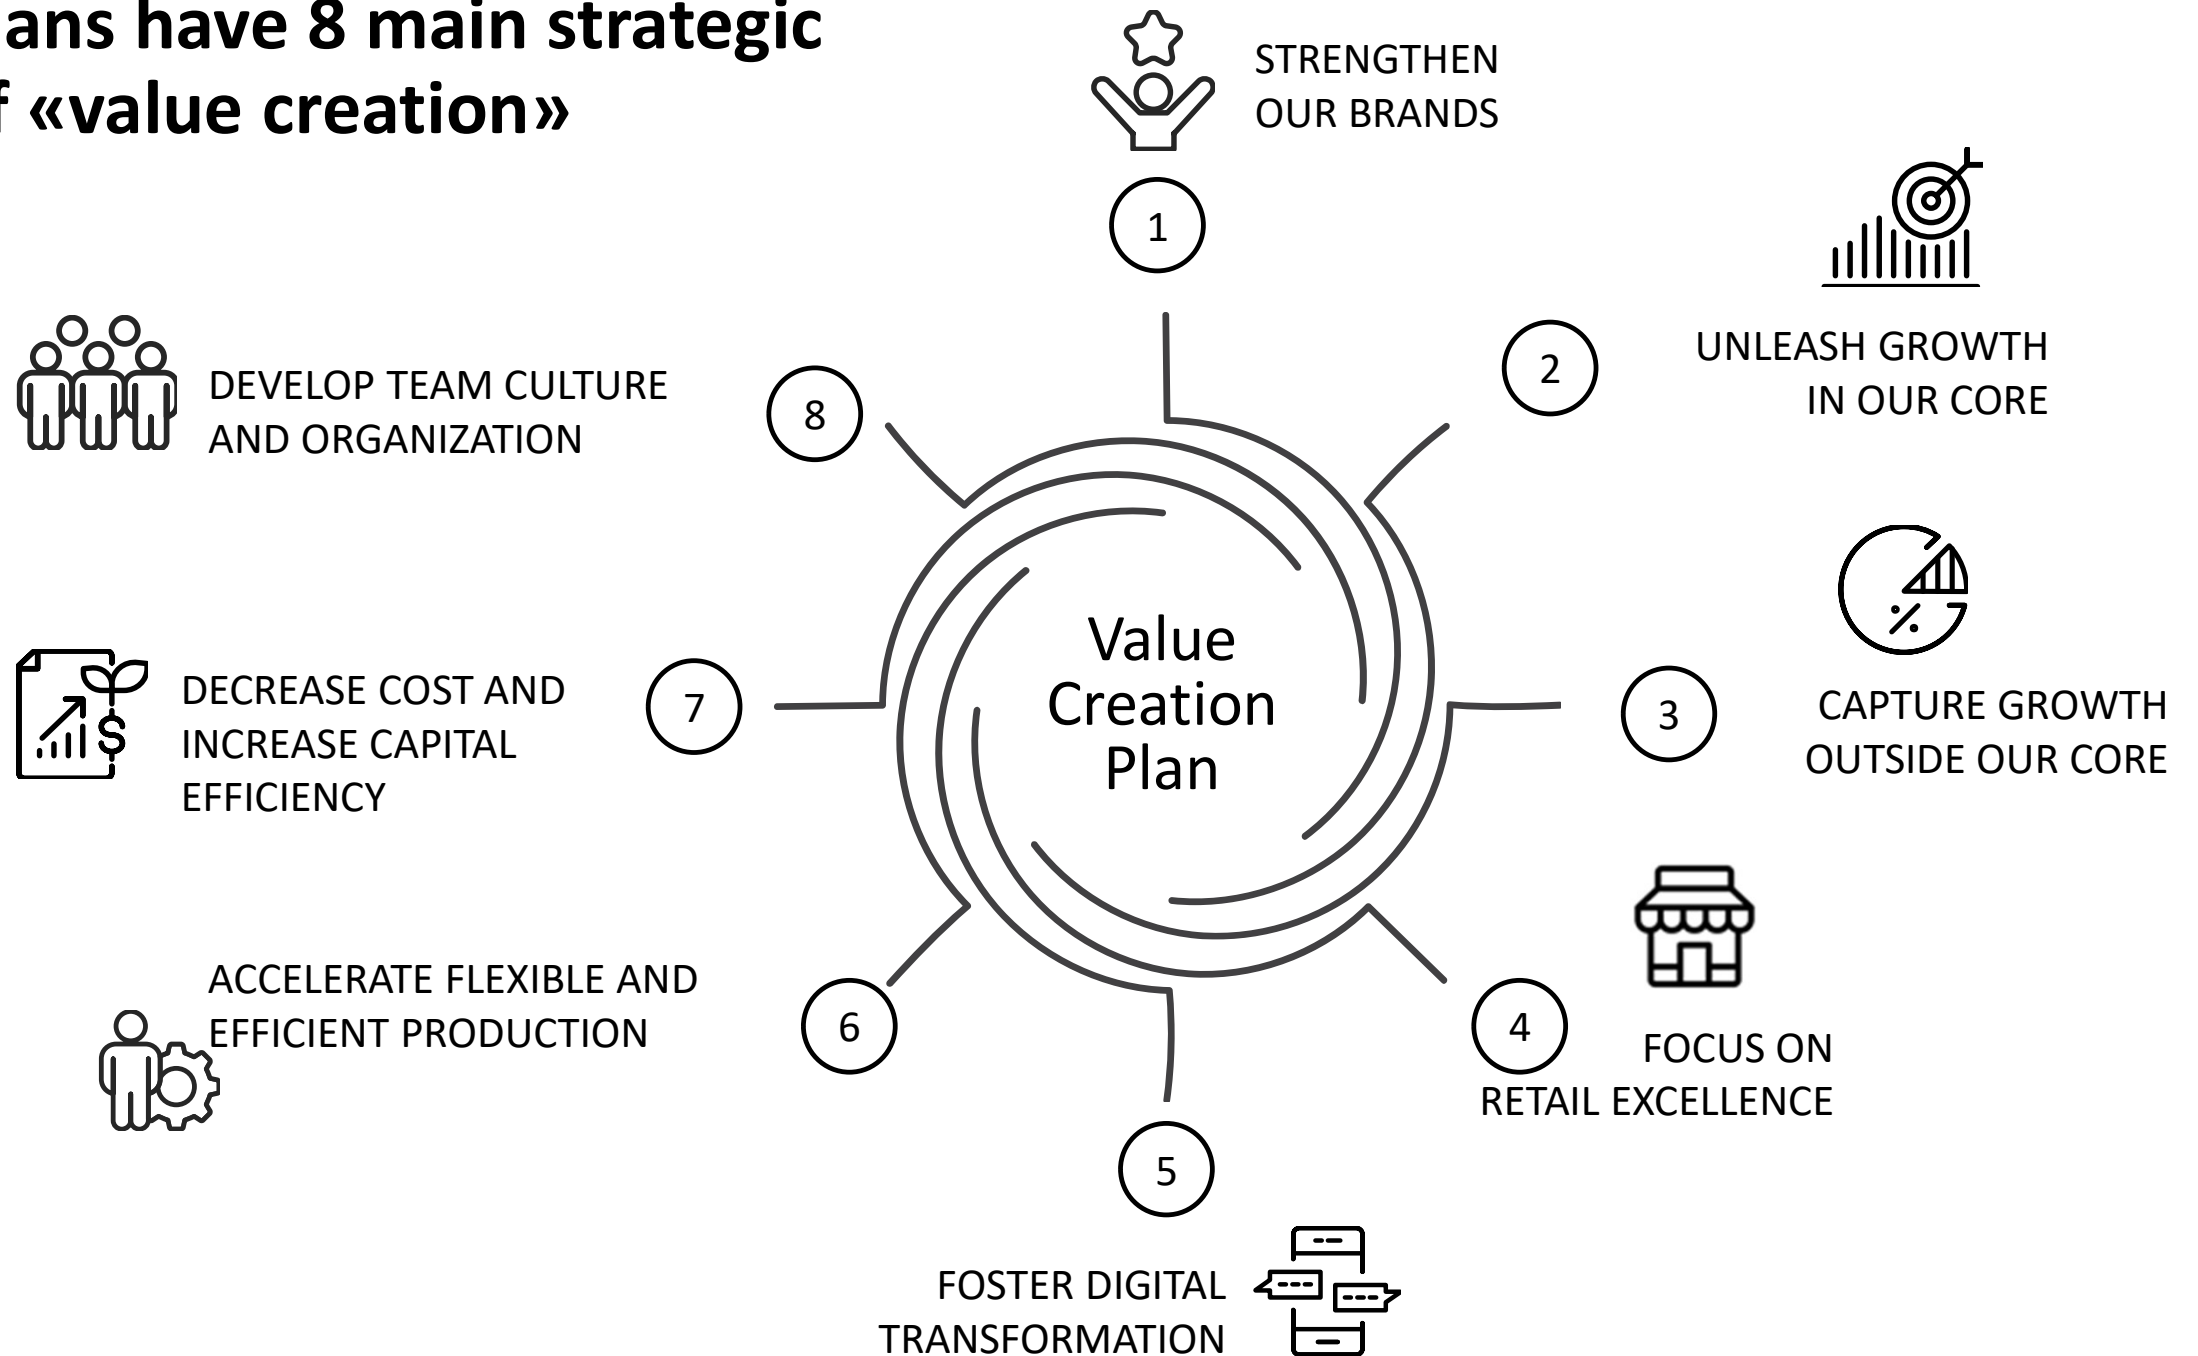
ans have 8 main strategic
f «value creation»

STRENGTHEN OUR BRANDS

1

UNLEASH GROWTH IN OUR CORE

2

DEVELOP TEAM CULTURE AND ORGANIZATION

8

Value Creation Plan

DECREASE COST AND INCREASE CAPITAL EFFICIENCY

7

3

CAPTURE GROWTH OUTSIDE OUR CORE

%

ACCELERATE FLEXIBLE AND EFFICIENT PRODUCTION

6

4

FOCUS ON RETAIL EXCELLENCE

5

FOSTER DIGITAL TRANSFORMATION